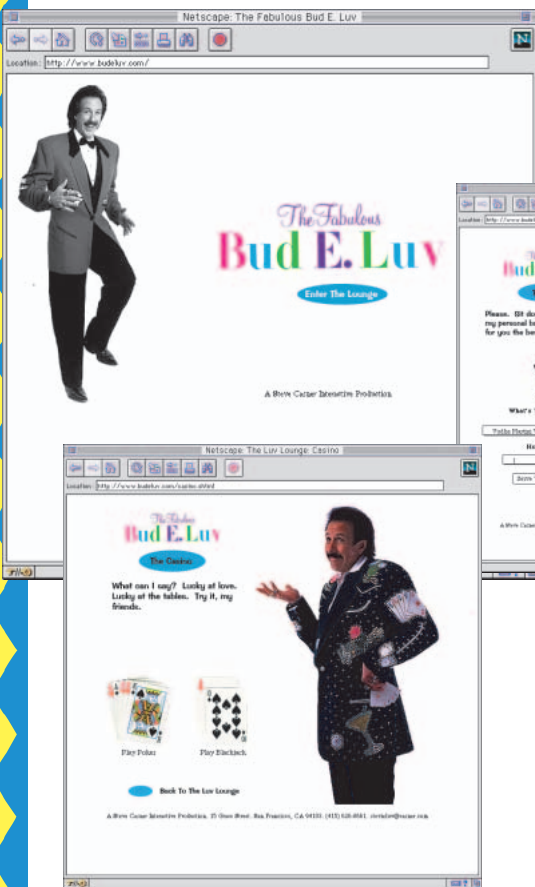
Netscape: The Fabulous Bud E. Luv

Location: http://www.budeluv.com/

The Fabulous
Bud E. Luv

Enter The Lounge

A Steve Carter Interactive Production

Location: http://www.budelu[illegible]

Bud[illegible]

Please. Sit do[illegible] my personal b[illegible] for you the be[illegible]

What's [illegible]

Netscape: The Luv Lounge: Casino

Location: http://www.budeluv.com/casino.shtml

The Fabulous
Bud E. Luv

The Casino

What can I say? Lucky at love. Lucky at the tables. Try it, my friends.

Play Poker

Play Blackjack

Back To The Luv Lounge

A Steve Carter Interactive Production. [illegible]